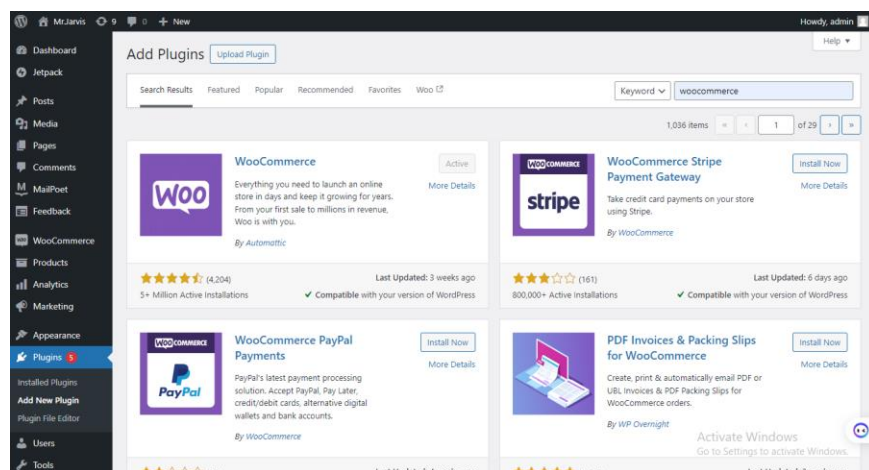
Mr.Jarvis 9 0 + New
Howdy, admin

Dashboard
Jetpack
Posts
Media
Pages
Comments
MailPoet
Feedback
WooCommerce
Products
Analytics
Marketing
Appearance
Plugins 5
Installed Plugins
Add New Plugin
Plugin File Editor
Users
Tools

Add Plugins
Upload Plugin
Help ▾

Search Results Featured Popular Recommended Favorites Woo
Keyword ∨ woocommerce

1,036 items « ‹ 1 of 29 › »

Woo
WooCommerce
Everything you need to launch an online store in days and keep it growing for years. From your first sale to millions in revenue, Woo is with you.
By Automattic
Active
More Details
(4,204)
5+ Million Active Installations
Last Updated: 3 weeks ago
✔ Compatible with your version of WordPress

WOOCOMMERCE
stripe
WooCommerce Stripe Payment Gateway
Take credit card payments on your store using Stripe.
By WooCommerce
Install Now
More Details
(161)
800,000+ Active Installations
Last Updated: 6 days ago
✔ Compatible with your version of WordPress

WOOCOMMERCE
PayPal
WooCommerce PayPal Payments
PayPal's latest payment processing solution. Accept PayPal, Pay Later, credit/debit cards, alternative digital wallets and bank accounts.
By WooCommerce
Install Now
More Details

PDF Invoices & Packing Slips for WooCommerce
Create, print & automatically email PDF or UBL Invoices & PDF Packing Slips for WooCommerce orders.
By WP Overnight
Install Now
More Details

Activate Windows
Go to Settings to activate Windows.